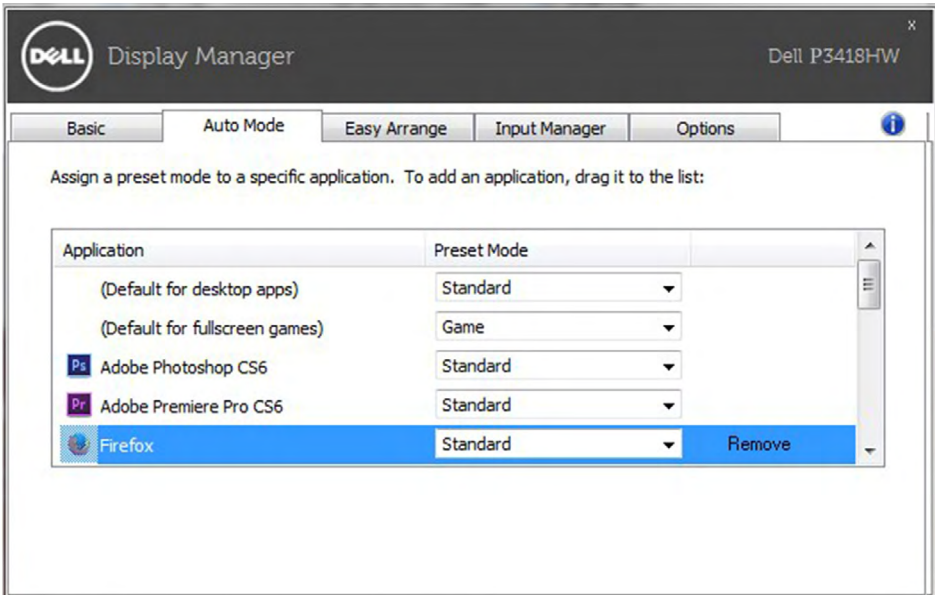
DELL Display Manager Dell P3418HW

x

Basic | Auto Mode | Easy Arrange | Input Manager | Options

Assign a preset mode to a specific application. To add an application, drag it to the list:

| Application | Preset Mode | |
|---|---|---|
| (Default for desktop apps) | Standard | |
| (Default for fullscreen games) | Game | |
| Ps Adobe Photoshop CS6 | Standard | |
| Pr Adobe Premiere Pro CS6 | Standard | |
| Firefox | Standard | Remove |